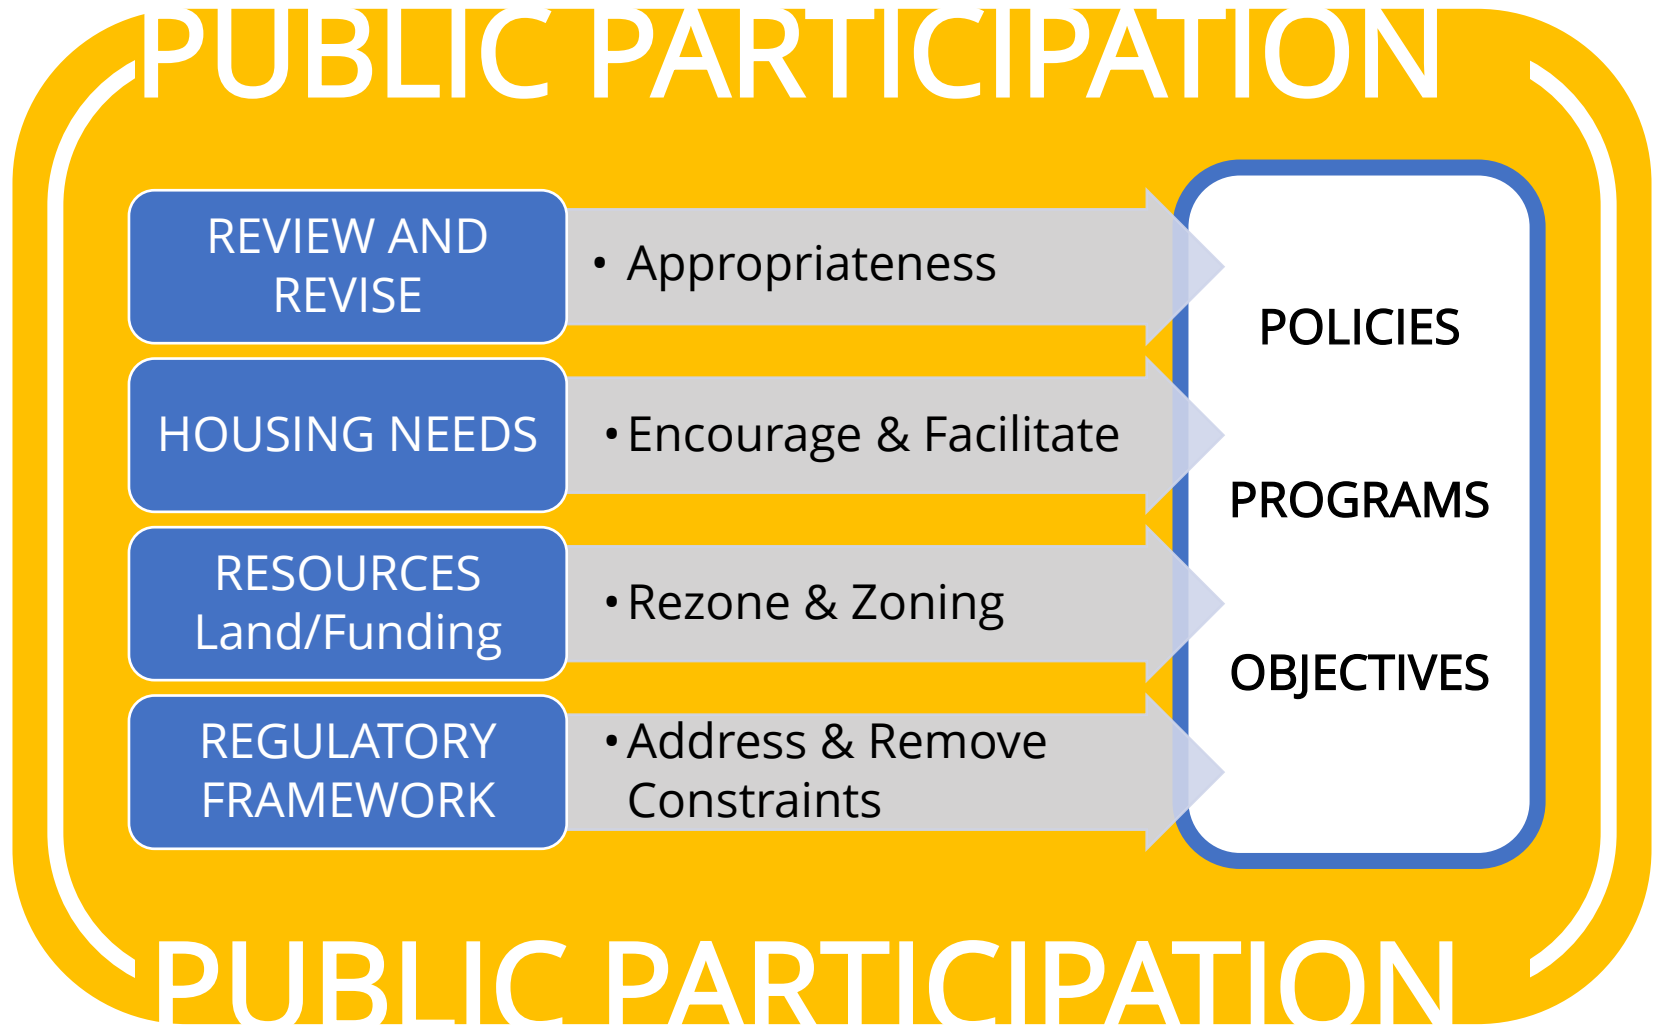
PUBLIC PARTICIPATION

REVIEW AND REVISE

• Appropriateness

HOUSING NEEDS

• Encourage & Facilitate

RESOURCES Land/Funding

• Rezone & Zoning

REGULATORY FRAMEWORK

• Address & Remove Constraints

POLICIES

PROGRAMS

OBJECTIVES

PUBLIC PARTICIPATION